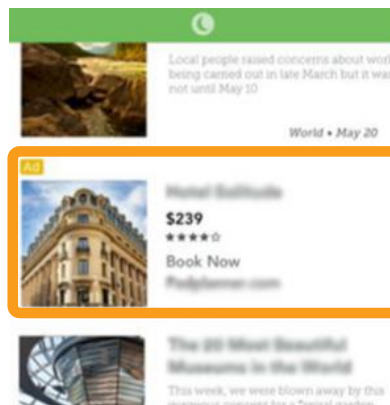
Local people raised concerns about work being carried out in late March but it was not until May 10

World • May 20

Ad

Hotel Solitude

$239

★★★★☆

Book Now

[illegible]

The 20 Most Beautiful Museums in the World

This week, we were blown away by this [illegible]